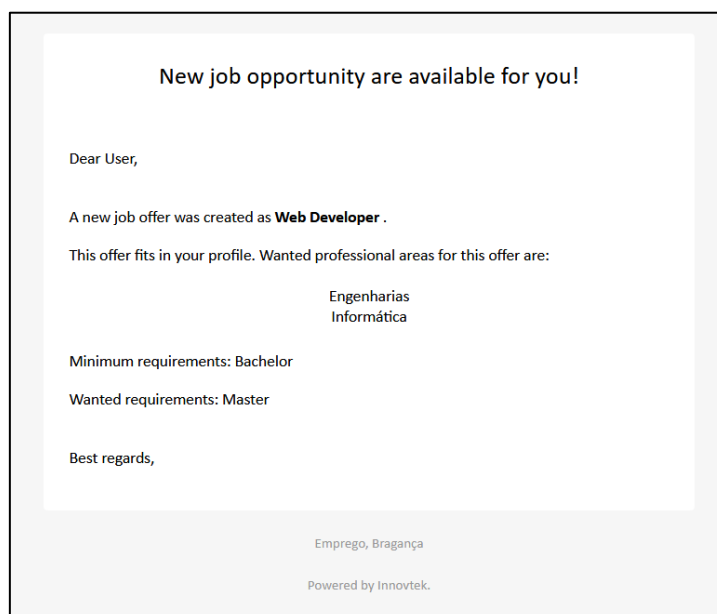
New job opportunity are available for you!

Dear User,

A new job offer was created as **Web Developer** .

This offer fits in your profile. Wanted professional areas for this offer are:

Engenharias
Informática

Minimum requirements: Bachelor

Wanted requirements: Master

Best regards,

Emprego, Bragança

Powered by Innovtek.